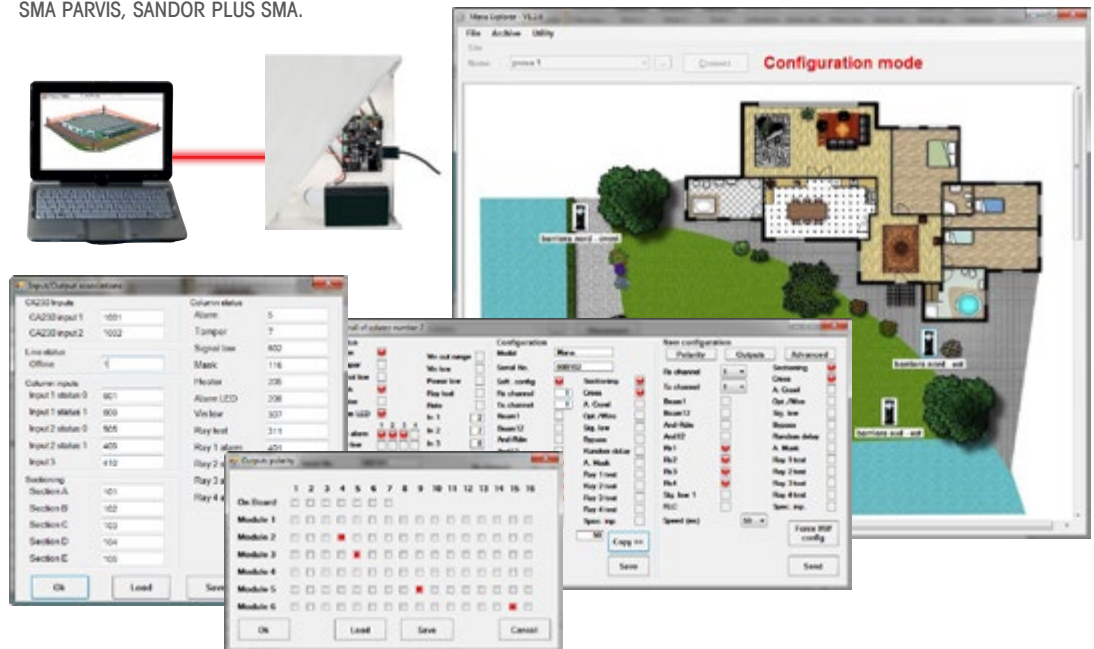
SMA PARVIS, SANDOR PLUS SMA.

Configuration mode

File Archive Utility

Connect

barriera nord - ovest

barriera nord - est

barriera sud - est

Input/Output associations

CA230 Inputs
CA230 input 1 1001
CA230 input 2 1002

Line status
Offline 1

Column inputs
Input 1 status 0 801
Input 1 status 1 803
Input 2 status 0 505
Input 2 status 1 405
Input 3 410

Sectioning
Section A 101
Section B 102
Section C 103
Section D 104
Section E 105

Column status
Alarm 5
Tamper 7
Signal low 602
Mask 116
Heater 205
Alarm LED 206
Vis low 307
Ray test 311
Ray 1 alarm 401
Ray 2
Ray 3
Ray 4

Ok Load Save

Configuration
Model
Serial No.
Soft. config
Rx channel
Tx channel
Beam1
Beam12
And Rille
And12
Sectioning
Cross
A. Good
Opt./Wire
Sig. low
Bypass
Random delay
A. Mask
Ray 1 test
Ray 2 test
Ray 3 test
Ray 4 test
Spec. inp.
Copy >>
Save

New configuration
Polarity Outputs Advanced
Rx channel
Tx channel
Beam1
Beam12
And Rille
And12
Rx1
Rx2
Rx3
Rx4
Sig. low 1
PLC
Speed (ms) 50
Sectioning
Cross
A. Good
Opt./Wire
Sig. low
Bypass
Random delay
A. Mask
Ray 1 test
Ray 2 test
Ray 3 test
Ray 4 test
Spec. inp.
Force RW config
Send

Outputs polarity
1 2 3 4 5 6 7 8 9 10 11 12 13 14 15 16
On Board
Module 1
Module 2
Module 3
Module 4
Module 5
Module 6
Ok Load Save Cancel